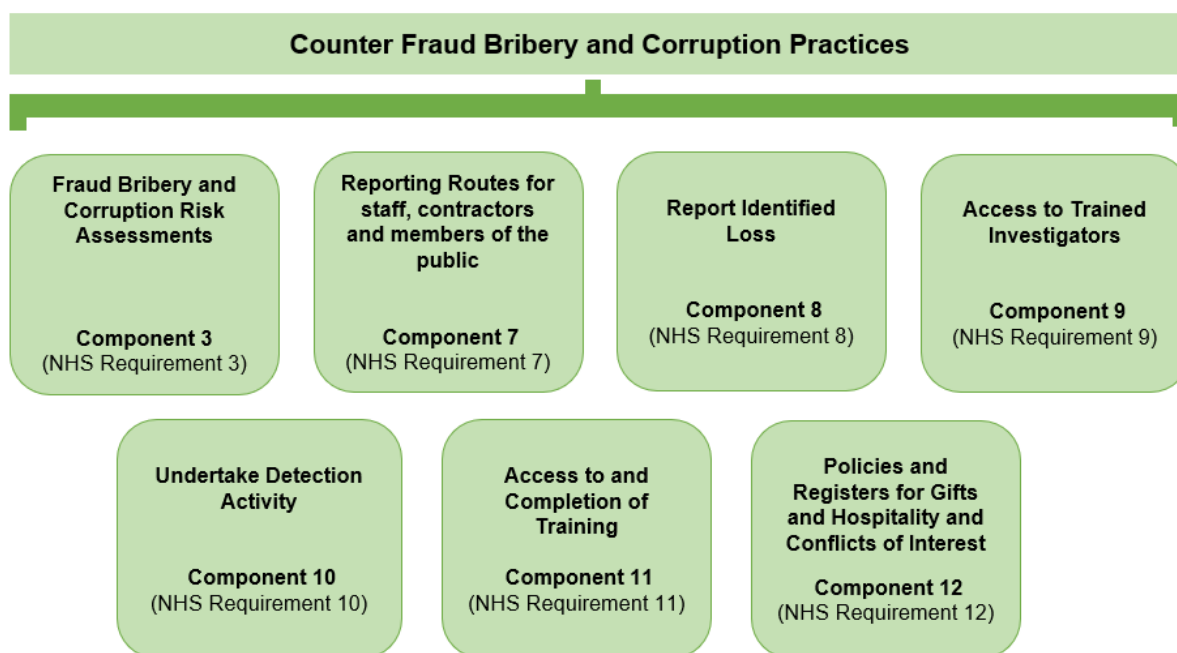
Counter Fraud Bribery and Corruption Practices

Fraud Bribery and Corruption Risk Assessments

Component 3
(NHS Requirement 3)

Reporting Routes for staff, contractors and members of the public

Component 7
(NHS Requirement 7)

Report Identified Loss

Component 8
(NHS Requirement 8)

Access to Trained Investigators

Component 9
(NHS Requirement 9)

Undertake Detection Activity

Component 10
(NHS Requirement 10)

Access to and Completion of Training

Component 11
(NHS Requirement 11)

Policies and Registers for Gifts and Hospitality and Conflicts of Interest

Component 12
(NHS Requirement 12)